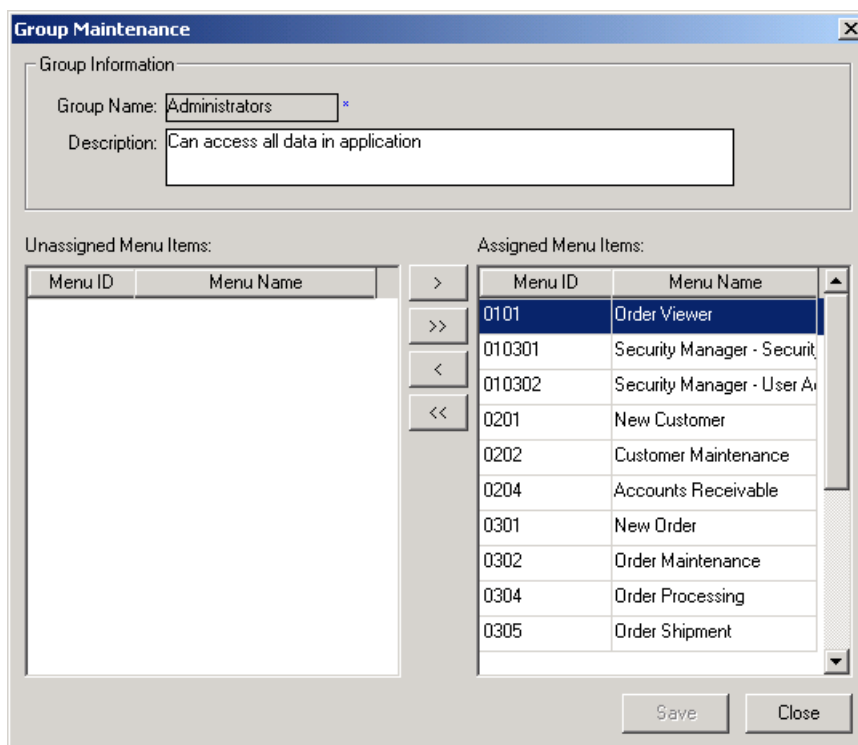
Group Maintenance

Group Information

Group Name: Administrators *

Description: Can access all data in application

Unassigned Menu Items:

| Menu ID | Menu Name |
|---|---|

>

>>

<

<<

Assigned Menu Items:

| Menu ID | Menu Name |
|---|---|
| 0101 | Order Viewer |
| 010301 | Security Manager - Securit |
| 010302 | Security Manager - User A |
| 0201 | New Customer |
| 0202 | Customer Maintenance |
| 0204 | Accounts Receivable |
| 0301 | New Order |
| 0302 | Order Maintenance |
| 0304 | Order Processing |
| 0305 | Order Shipment |

Save

Close